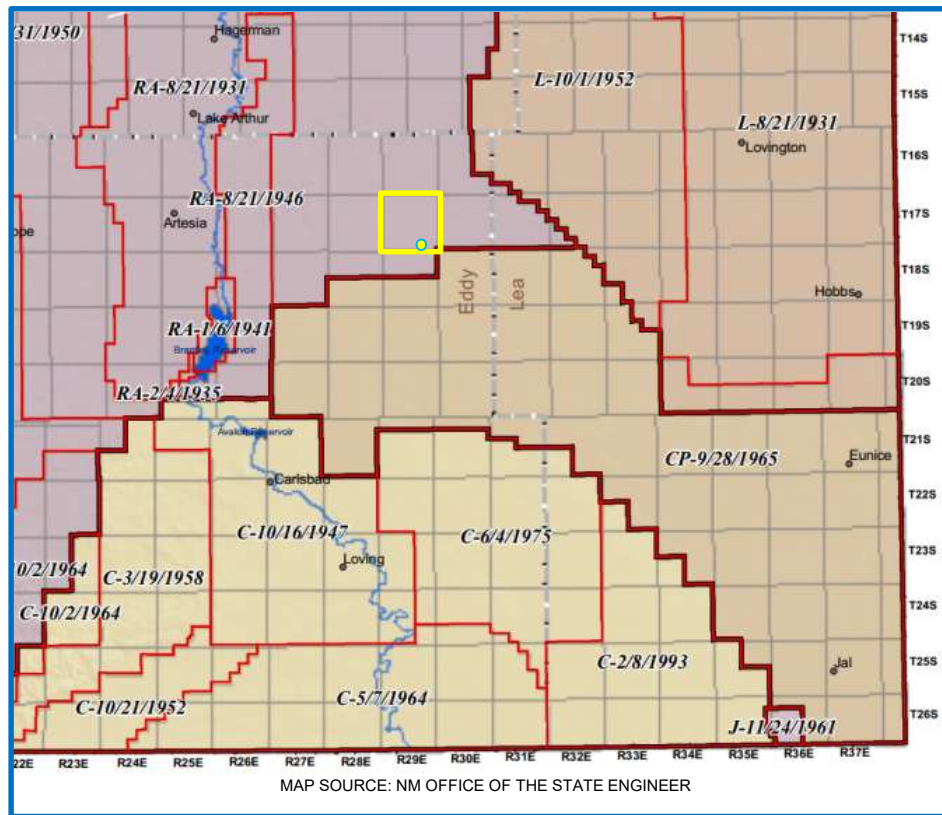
31/1950
Hagerman
RA-8/21/1931
Lake Arthur
L-10/1/1952
L-8/21/1931
Lovington
RA-8/21/1946
Artesia
ope
Eddy
Lea
Hobbs
RA-1/6/1941
Brantley Reservoir
RA-2/1/1935
Avalon Reservoir
Carlsbad
CP-9/28/1965
Eunice
C-10/16/1947
C-6/4/1975
Loving
10/2/1964
C-3/19/1958
C-10/2/1964
C-2/8/1993
Jal
C-5/7/1964
C-10/21/1952
J-11/24/1961
T14S
T15S
T16S
T17S
T18S
T19S
T20S
T21S
T22S
T23S
T24S
T25S
T26S
22E R23E R24E R25E R26E R27E R28E R29E R30E R31E R32E R33E R34E R35E R36E R37E
MAP SOURCE: NM OFFICE OF THE STATE ENGINEER